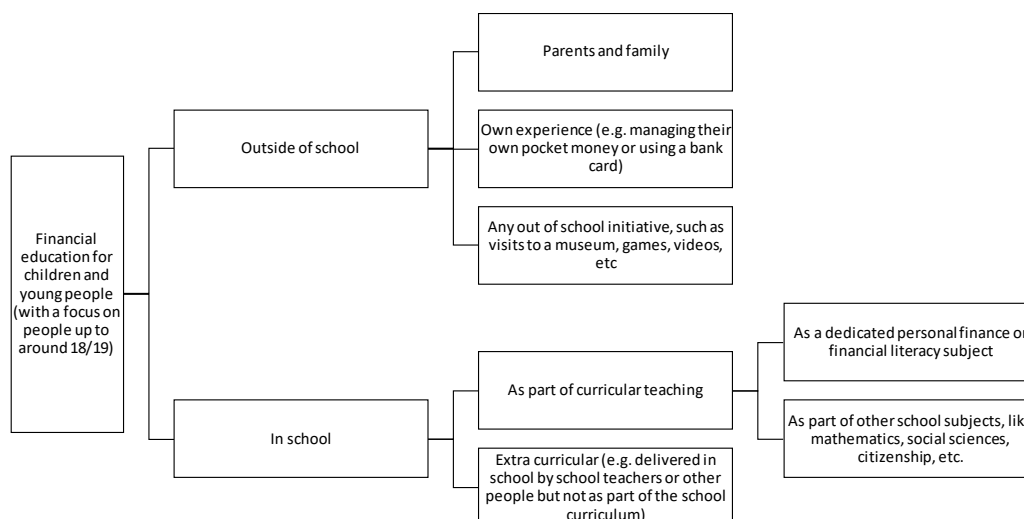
Financial education for children and young people (with a focus on people up to around 18/19)

Outside of school

Parents and family

Own experience (e.g. managing their own pocket money or using a bank card)

Any out of school initiative, such as visits to a museum, games, videos, etc

In school

As part of curricular teaching

As a dedicated personal finance or financial literacy subject

As part of other school subjects, lik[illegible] mathematics, social sciences, citizenship, etc.

Extra curricular (e.g. delivered in school by school teachers or other people but not as part of the school curriculum)